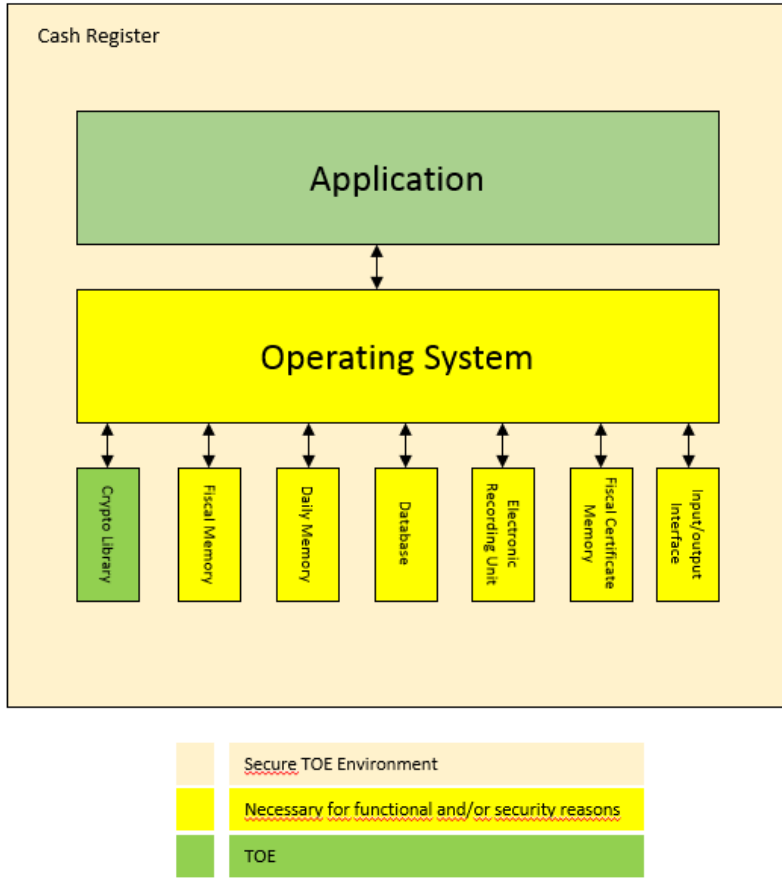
Cash Register

Application

Operating System

Crypto Library

Fiscal Memory

Daily Memory

Database

Electronic Recording Unit

Fiscal Certificate Memory

Input/output Interface

Secure TOE Environment

Necessary for functional and/or security reasons

TOE